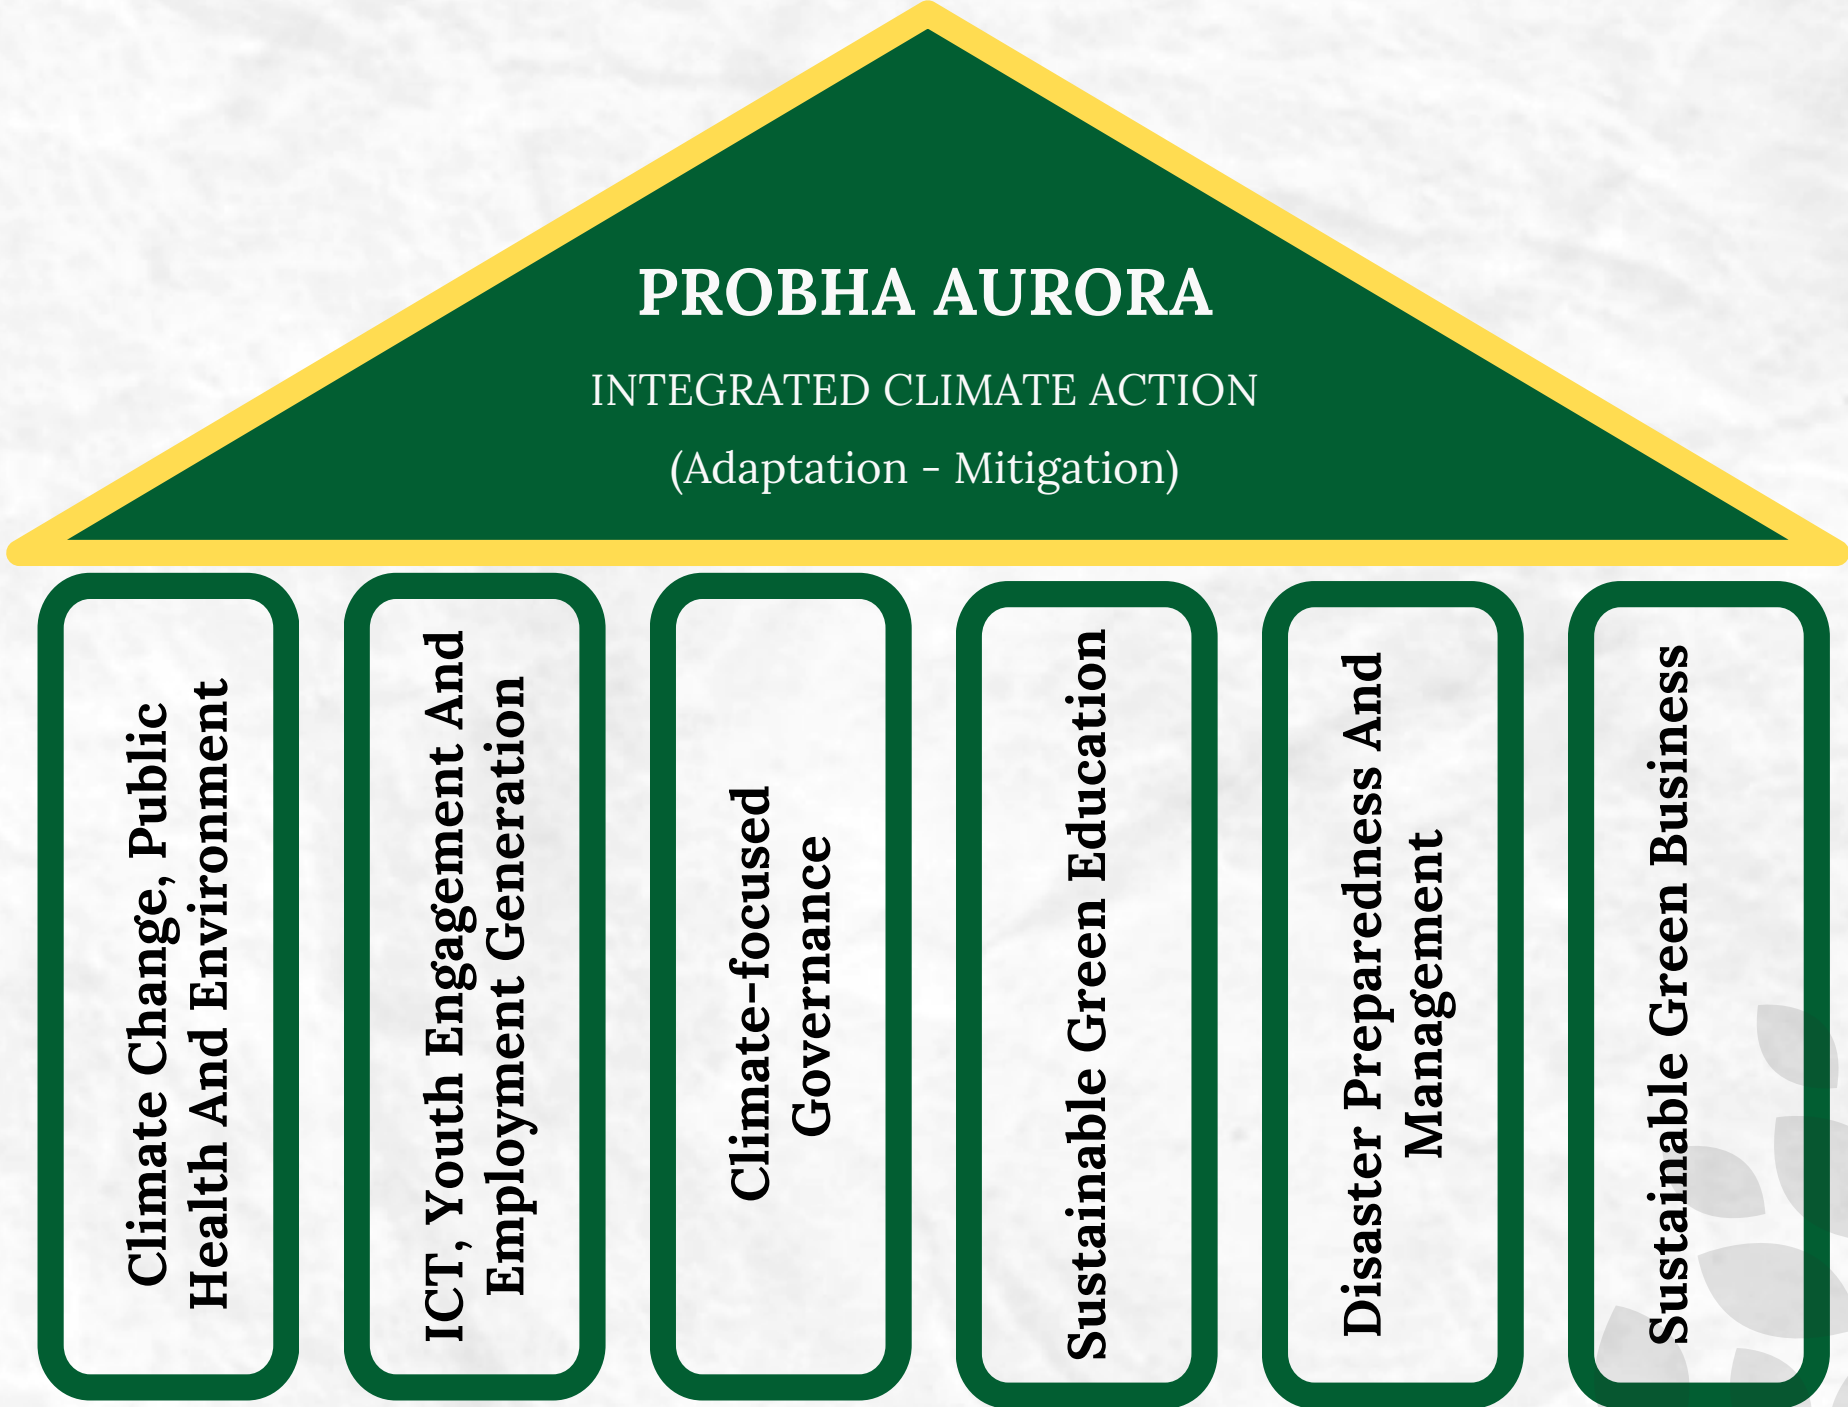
PROBHA AURORA

INTEGRATED CLIMATE ACTION

(Adaptation - Mitigation)

Climate Change, Public Health And Environment

ICT, Youth Engagement And Employment Generation

Climate-focused Governance

Sustainable Green Education

Disaster Preparedness And Management

Sustainable Green Business